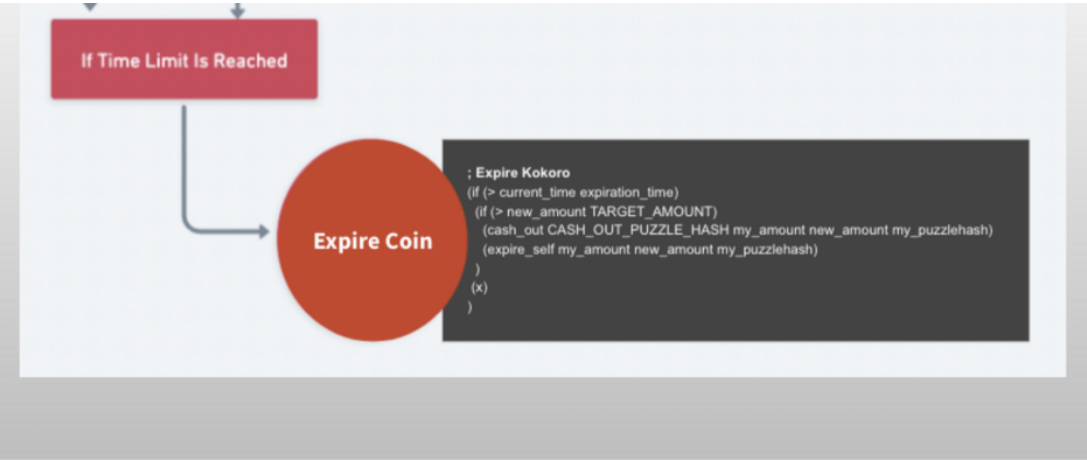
If Time Limit Is Reached

Expire Coin

; Expire Kokoro
(if (> current_time expiration_time)
(if (> new_amount TARGET_AMOUNT)
(cash_out CASH_OUT_PUZZLE_HASH my_amount new_amount my_puzzlehash)
(expire_self my_amount new_amount my_puzzlehash)
)
(x)
)